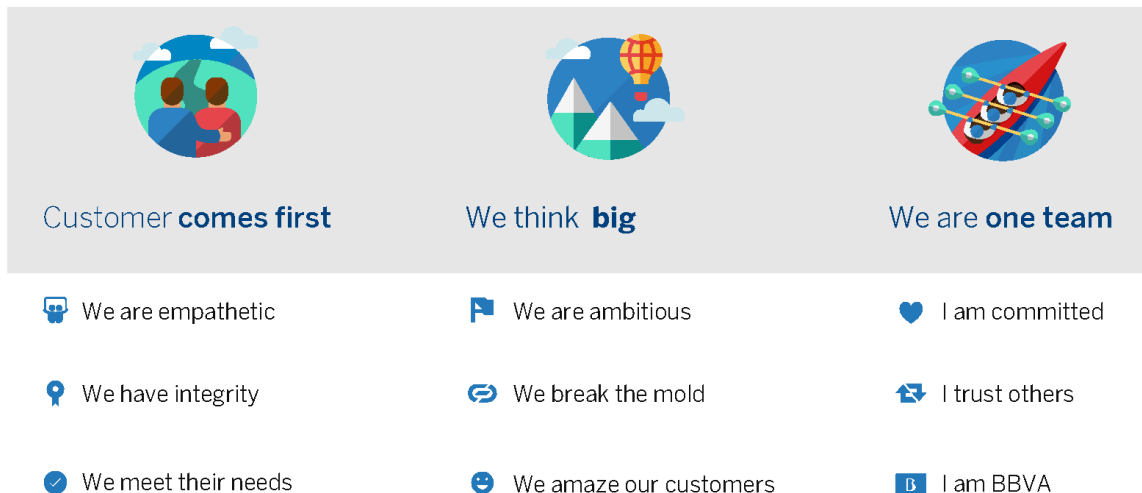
Customer comes first

We are empathetic

We have integrity

We meet their needs

We think big

We are ambitious

We break the mold

We amaze our customers

We are one team

I am committed

I trust others

I am BBVA